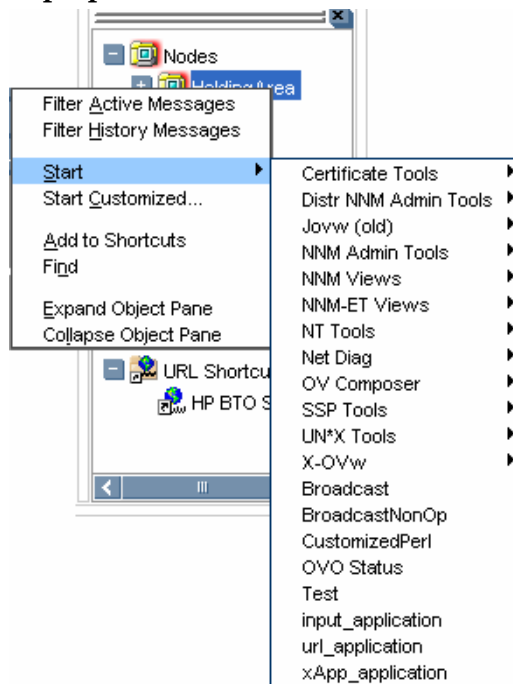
Nodes

HoldingArea

Filter Active Messages
Filter History Messages

Start
Start Customized...

Add to Shortcuts
Find

Expand Object Pane
Collapse Object Pane

URL Shortcu

HP BTO S

Certificate Tools
Distr NNM Admin Tools
Jovw (old)
NNM Admin Tools
NNM Views
NNM-ET Views
NT Tools
Net Diag
OV Composer
SSP Tools
UN*X Tools
X-OVw
Broadcast
BroadcastNonOp
CustomizedPerl
OVO Status
Test
input_application
url_application
xApp_application